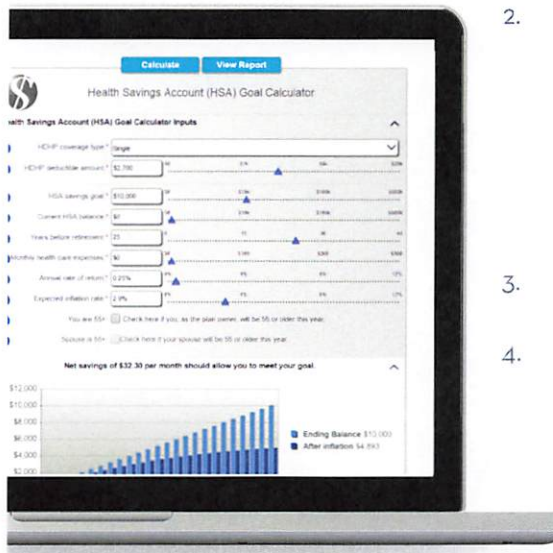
2.

Calculate View Report

Health Savings Account (HSA) Goal Calculator

ealth Savings Account (HSA) Goal Calculator Inputs

HDHP coverage type:* Single

HDHP deductible amount:* $2,700

HSA savings goal:* $10,000

Current HSA balance:* $0

Years before retirement:* 25

Monthly health care expenses:* $0

Annual rate of return:* 0.25%

Expected inflation rate:* 2.0%

You are 55+ Check here if you, as the plan owner, will be 55 or older this year.

Spouse is 55+ Check here if your spouse will be 55 or older this year.

Net savings of $32.30 per month should allow you to meet your goal.

$12,000
$10,000
$8,000
$6,000
$4,000
$2,000

Ending Balance $10,000
After inflation $4,893

3.

4.